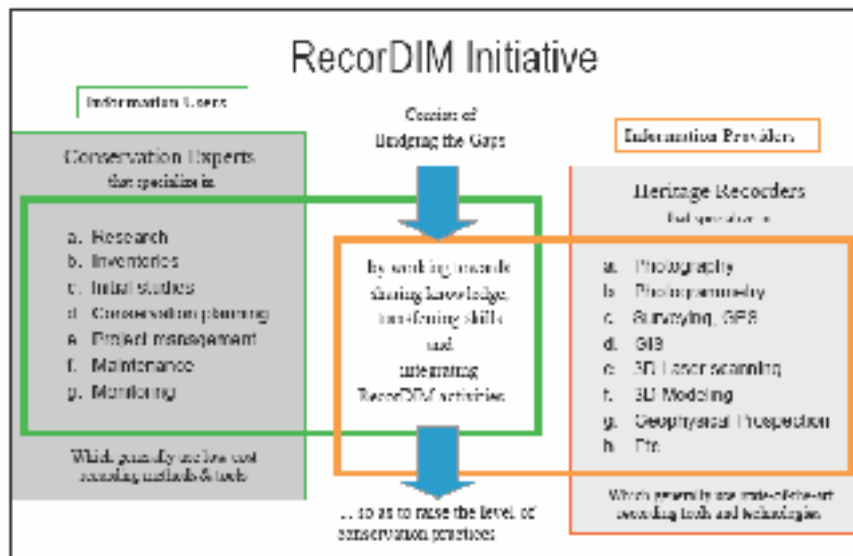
RecorDIM Initiative

Information Users

Consists of Bridging the Gaps

Information Providers

Conservation Experts that specialize in

a. Research
b. Inventories
c. Initial studies
d. Conservation planning
e. Project management
f. Maintenance
g. Monitoring

Which generally use low cost recording methods & tools

by working towards sharing knowledge, transferring skills and integrating RecorDIM activities

... so as to raise the level of conservation practices

Heritage Recorders that specialize in

a. Photography
b. Photogrammetry
c. Surveying, GPS
d. GIS
e. 3D Laser scanning
f. 3D Modeling
g. Geophysical Prospection
h. Etc.

Which generally use state-of-the-art recording tools and technologies